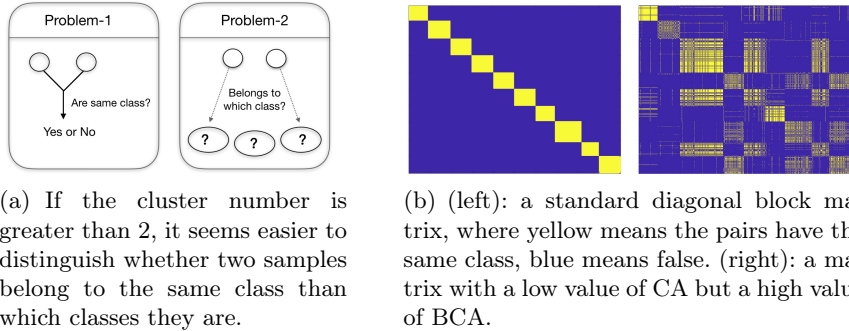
Problem-1

Are same class?

Yes or No

Problem-2

Belongs to which class?

?

?

?

(a) If the cluster number is greater than 2, it seems easier to distinguish whether two samples belong to the same class than which classes they are.

(b) (left): a standard diagonal block ma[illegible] trix, where yellow means the pairs have th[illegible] same class, blue means false. (right): a ma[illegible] trix with a low value of CA but a high valu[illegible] of BCA.